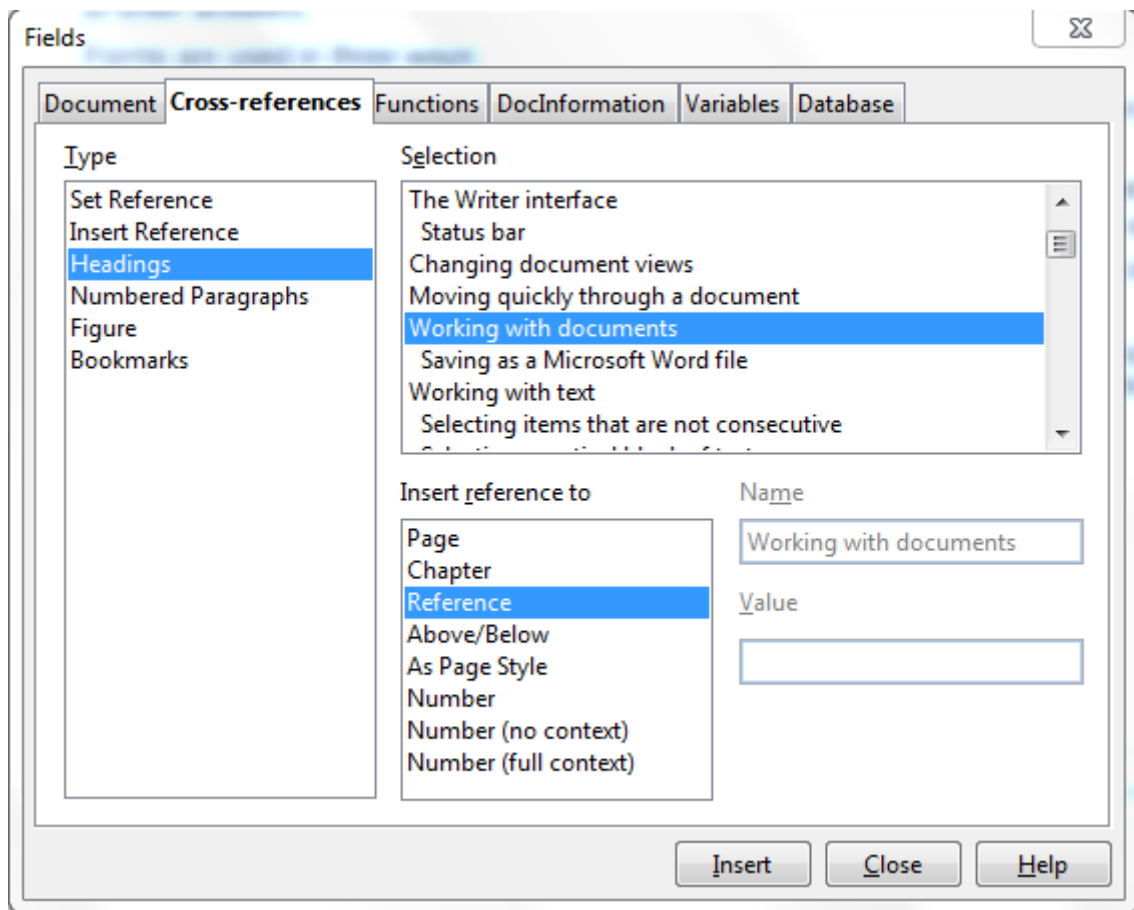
Fields

Document | Cross-references | Functions | DocInformation | Variables | Database

Type
Set Reference
Insert Reference
Headings
Numbered Paragraphs
Figure
Bookmarks

Selection
The Writer interface
Status bar
Changing document views
Moving quickly through a document
Working with documents
Saving as a Microsoft Word file
Working with text
Selecting items that are not consecutive
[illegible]

Insert reference to
Page
Chapter
Reference
Above/Below
As Page Style
Number
Number (no context)
Number (full context)

Name
Working with documents

Value

Insert
Close
Help